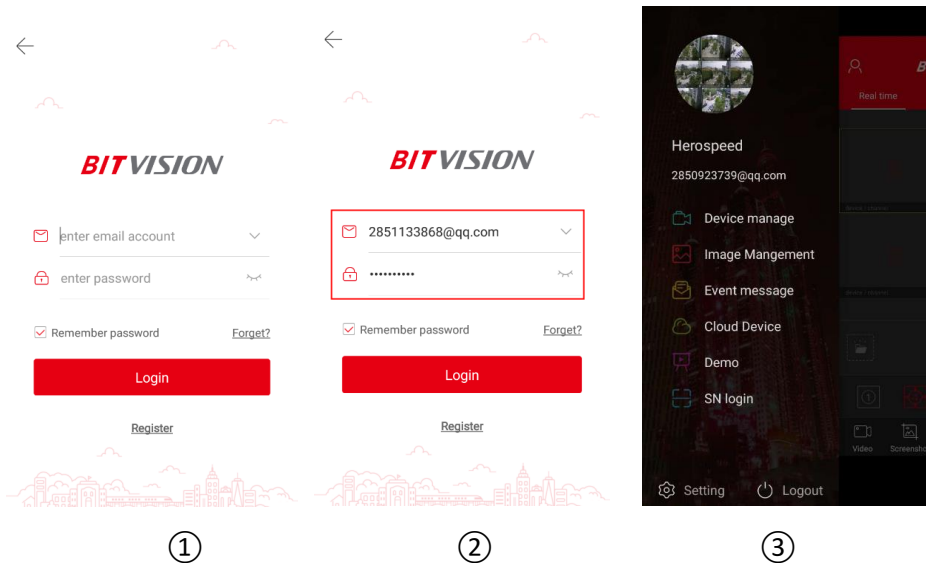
BITVISION

enter email account

enter password

Remember password Forget?

Login

Register

①

BITVISION

2851133868@qq.com

••••••••••

Remember password Forget?

Login

Register

②

Herospeed

2850923739@qq.com

Device manage

Image Mangement

Event message

Cloud Device

Demo

SN login

Setting Logout

Real time

Video Screensho

③